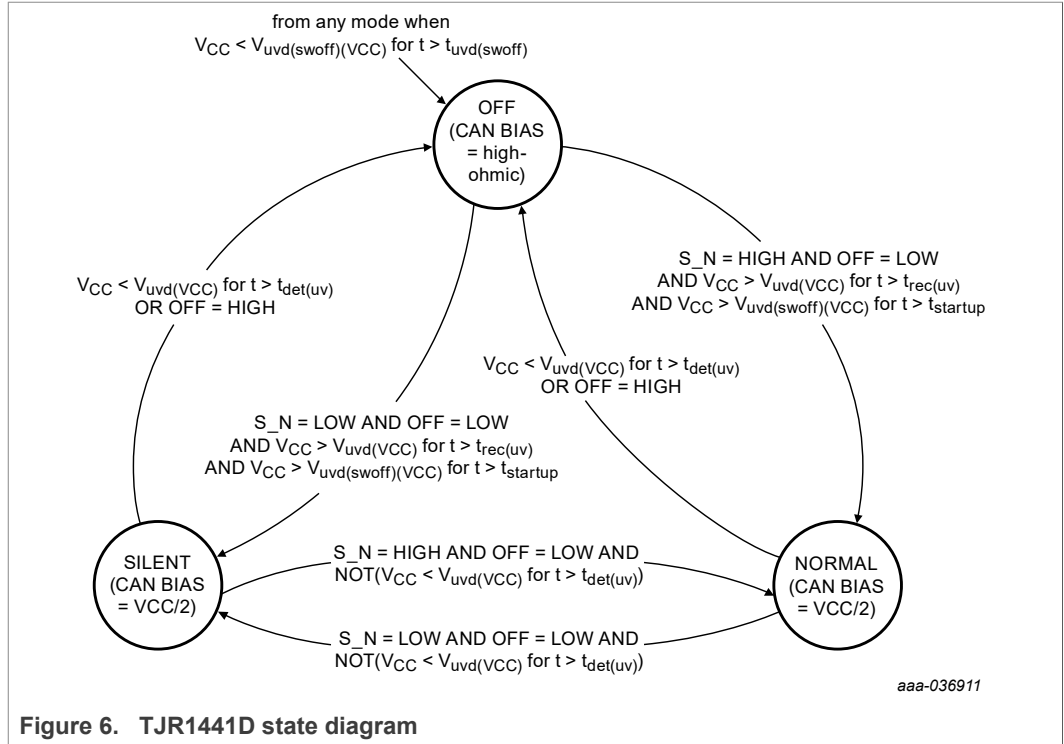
from any mode when $V_{CC} < V_{uvd(swoff)(VCC)}$ for $t > t_{uvd(swoff)}$

OFF (CAN BIAS = high-ohmic)

$V_{CC} < V_{uvd(VCC)}$ for $t > t_{det(uv)}$
OR OFF = HIGH

S_N = HIGH AND OFF = LOW
AND $V_{CC} > V_{uvd(VCC)}$ for $t > t_{rec(uv)}$
AND $V_{CC} > V_{uvd(swoff)(VCC)}$ for $t > t_{startup}$

$V_{CC} < V_{uvd(VCC)}$ for $t > t_{det(uv)}$
OR OFF = HIGH

S_N = LOW AND OFF = LOW
AND $V_{CC} > V_{uvd(VCC)}$ for $t > t_{rec(uv)}$
AND $V_{CC} > V_{uvd(swoff)(VCC)}$ for $t > t_{startup}$

SILENT (CAN BIAS = VCC/2)

S_N = HIGH AND OFF = LOW AND
NOT($V_{CC} < V_{uvd(VCC)}$ for $t > t_{det(uv)}$)

NORMAL (CAN BIAS = VCC/2)

S_N = LOW AND OFF = LOW AND
NOT($V_{CC} < V_{uvd(VCC)}$ for $t > t_{det(uv)}$)

aaa-036911

Figure 6. TJR1441D state diagram